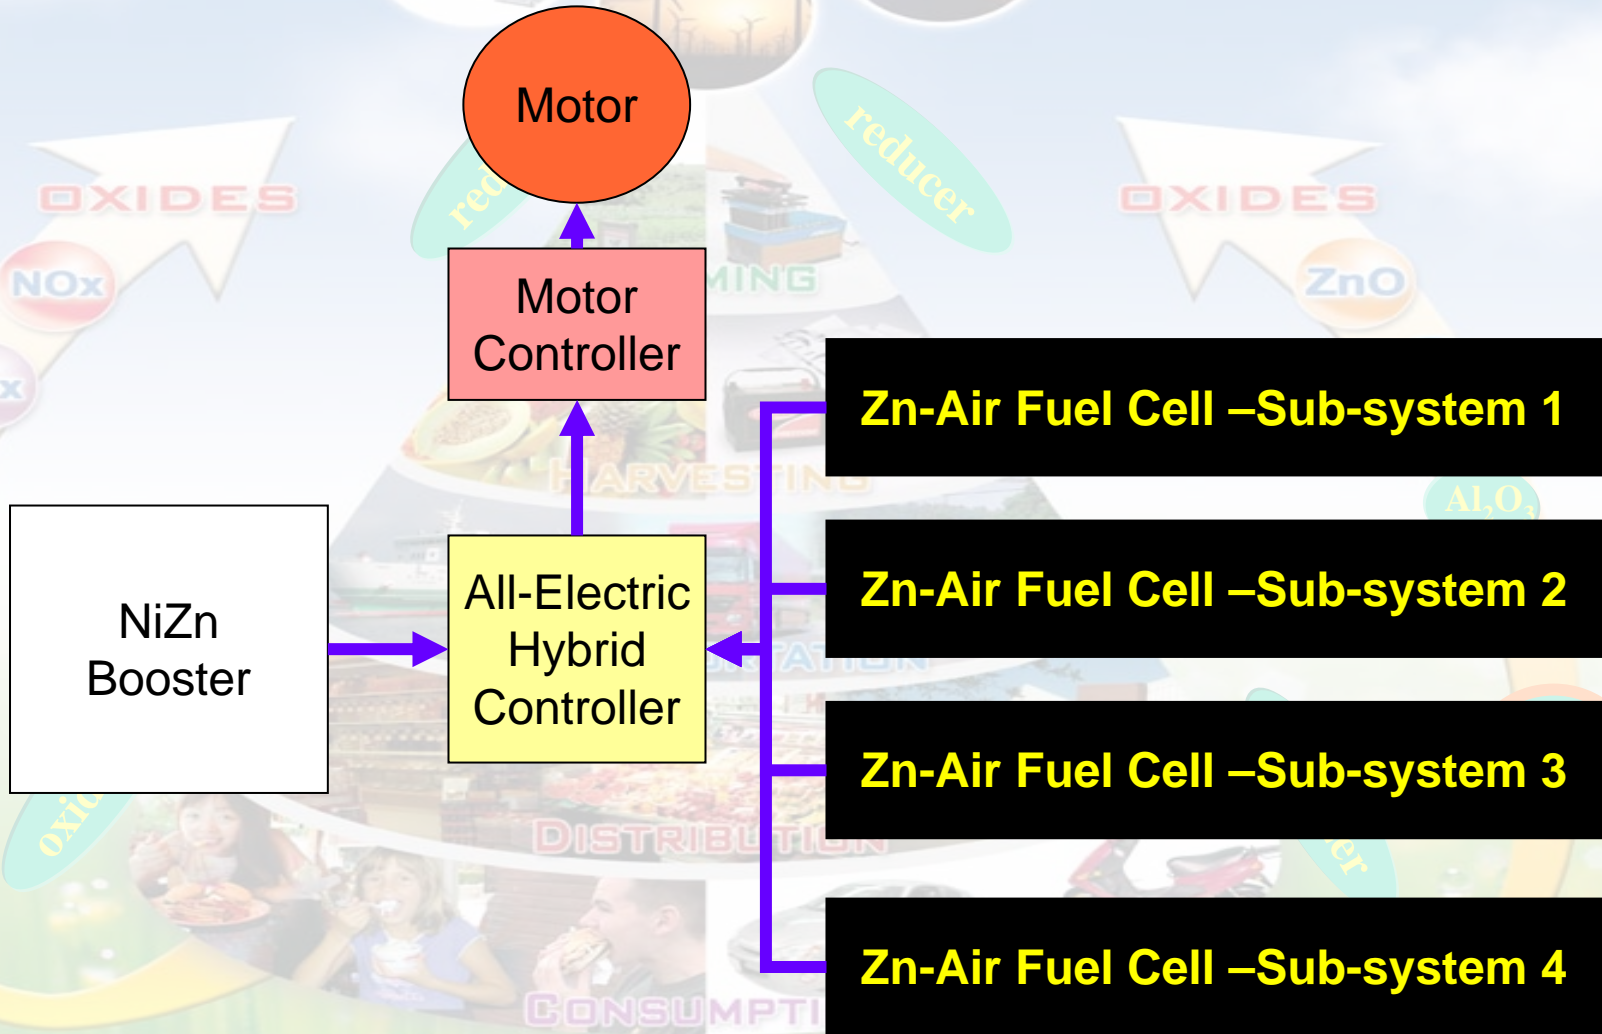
Motor

Motor Controller

Zn-Air Fuel Cell –Sub-system 1

NiZn Booster

All-Electric Hybrid Controller

Zn-Air Fuel Cell –Sub-system 2

Zn-Air Fuel Cell –Sub-system 3

Zn-Air Fuel Cell –Sub-system 4

OXIDES

NOx

reducer

OXIDES

ZnO

MINING

HARVESTING

$Al_2O_3$

DISTRIBUTION

CONSUMPTI